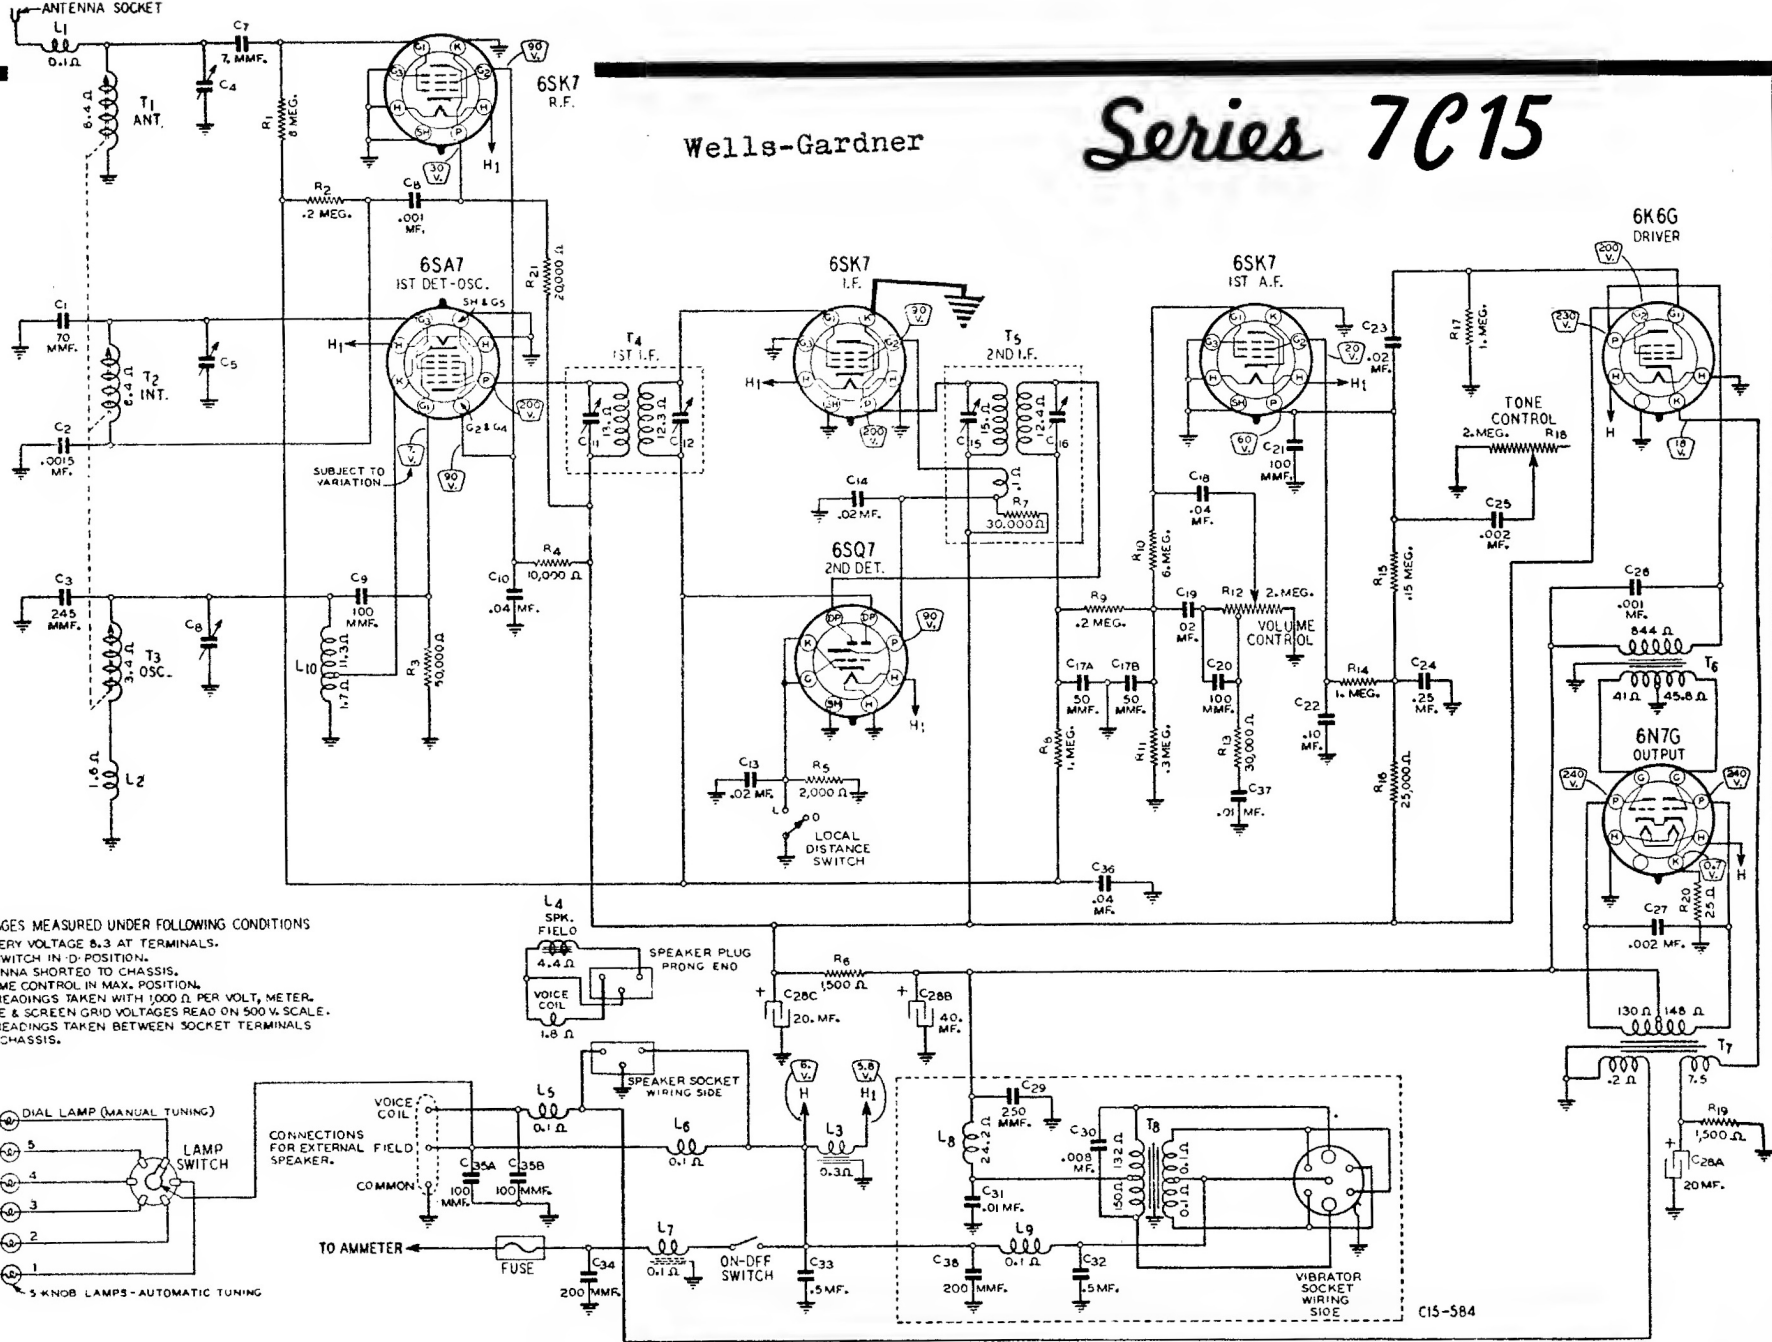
Wells-Gardner

Series 7C15

ANTENNA SOCKET
L1
0.1Ω
T1 ANT.
6.4Ω
C7
7 MMF.
C4
R1
8 MEG.
6SK7
R.F.
90 V.
30 V.
H1
R2
.2 MEG.
C8
.001 MF.
R21
20,000Ω

6SA7
1ST DET-OSC.
SH & G5
C1
70 MMF.
C5
T2 INT.
6.4Ω
H1
200 V.
C2
.0015 MF.
G2 & G4
SUBJECT TO VARIATION
V.
90 V.
C3
245 MMF.
C8
T3 OSC.
3.4Ω
C9
100 MMF.
L10
11.3Ω
1.7Ω
R3
50,000Ω
R4
10,000Ω
C10
.04 MF.
1.6Ω
L2

T4
1ST I.F.
13.Ω
12.3Ω
C11
C12

6SK7
I.F.
30 V.
H1
200 V.
T5
2ND I.F.
15.Ω
12.4Ω
C15
C16
.1Ω
R7
30,000Ω
C14
.02 MF.
6SQ7
2ND DET.
90 V.
H1
C13
.02 MF.
R5
2,000Ω
L
D
LOCAL DISTANCE SWITCH

6SK7
1ST A.F.
C23
20 V.
.02 MF.
H1
60 V.
C21
100 MMF.
C18
.04 MF.
R10
6. MEG.
R9
.2 MEG.
C19
.02 MF.
R12 2. MEG.
VOLUME CONTROL
C17A
50 MMF.
C17B
50 MMF.
R8
1. MEG.
R11
.3 MEG.
C20
100 MMF.
R13
30,000Ω
C37
.01 MF.
C22
.10 MF.
R14
1. MEG.
C24
.25 MF.
R15
.15 MEG.
R16
25,000Ω
C36
.04 MF.

R17
1. MEG.
TONE CONTROL
2. MEG.
R18
C25
.002 MF.
6K6G
DRIVER
200 V.
230 V.
H
18 V.
C26
.001 MF.
844Ω
T6
41Ω
45.8Ω
6N7G
OUTPUT
240 V.
240 V.
0.7 V.
H
R20
2.5Ω
C27
.002 MF.
130Ω
148Ω
T7
.2Ω
7.5
R19
1,500Ω
C28A
20 MF.

GES MEASURED UNDER FOLLOWING CONDITIONS
ERY VOLTAGE 6.3 AT TERMINALS.
WITCH IN D POSITION.
NNA SHORTED TO CHASSIS.
ME CONTROL IN MAX. POSITION.
EADINGS TAKEN WITH 1,000Ω PER VOLT, METER.
E & SCREEN GRID VOLTAGES READ ON 500 V. SCALE.
EADINGS TAKEN BETWEEN SOCKET TERMINALS
CHASSIS.

L4
SPK. FIELD
4.4Ω
VOICE COIL
1.8Ω
SPEAKER PLUG PRONG END
R6
1,500Ω
C28C
20. MF.
C28B
40. MF.
6. V.
5.8 V.
H
H1
SPEAKER SOCKET WIRING SIDE

DIAL LAMP (MANUAL TUNING)
5
4
3
2
1
5 KNOB LAMPS - AUTOMATIC TUNING
LAMP SWITCH
CONNECTIONS FOR EXTERNAL SPEAKER.
VOICE COIL
FIELD
COMMON
C35A
100 MMF.
C35B
100 MMF.
L5
0.1Ω
L6
0.1Ω
L3
0.3Ω
TO AMMETER
FUSE
C34
200 MMF.
L7
0.1Ω
ON-OFF SWITCH
C33
.5 MF.

C29
250 MMF.
L8
24.2Ω
C30
.008 MF.
132Ω
150Ω
T8
0.1Ω
0.1Ω
C31
.01 MF.
L9
0.1Ω
C38
200 MMF.
C32
.5 MF.
VIBRATOR SOCKET WIRING SIDE
C15-584